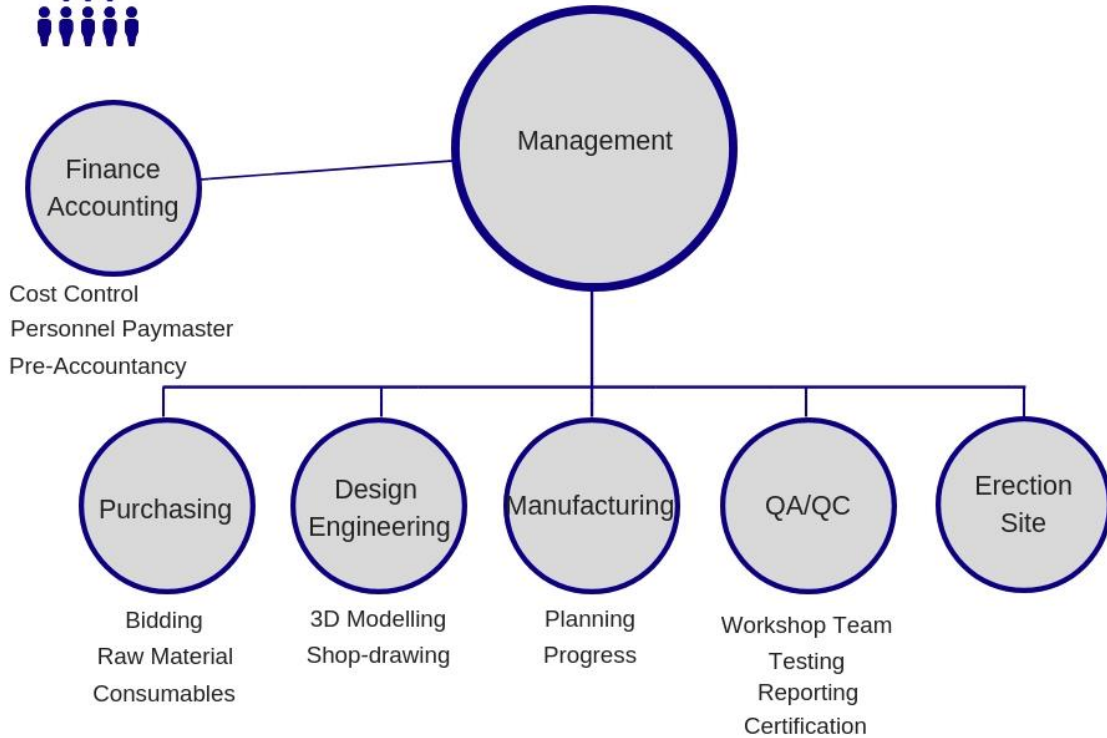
Management

Finance Accounting

Cost Control
Personnel Paymaster
Pre-Accountancy

Purchasing

Bidding
Raw Material
Consumables

Design Engineering

3D Modelling
Shop-drawing

Manufacturing

Planning
Progress

QA/QC

Workshop Team
Testing
Reporting
Certification

Erection Site